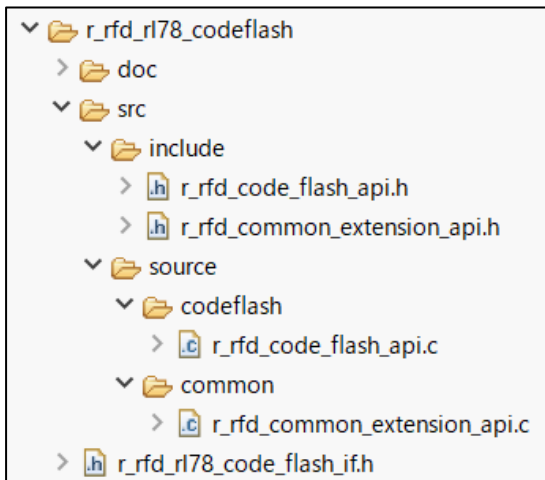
r_rfd_rl78_codeflash
doc
src
include
h r_rfd_code_flash_api.h
h r_rfd_common_extension_api.h
source
codeflash
c r_rfd_code_flash_api.c
common
c r_rfd_common_extension_api.c
h r_rfd_rl78_code_flash_if.h